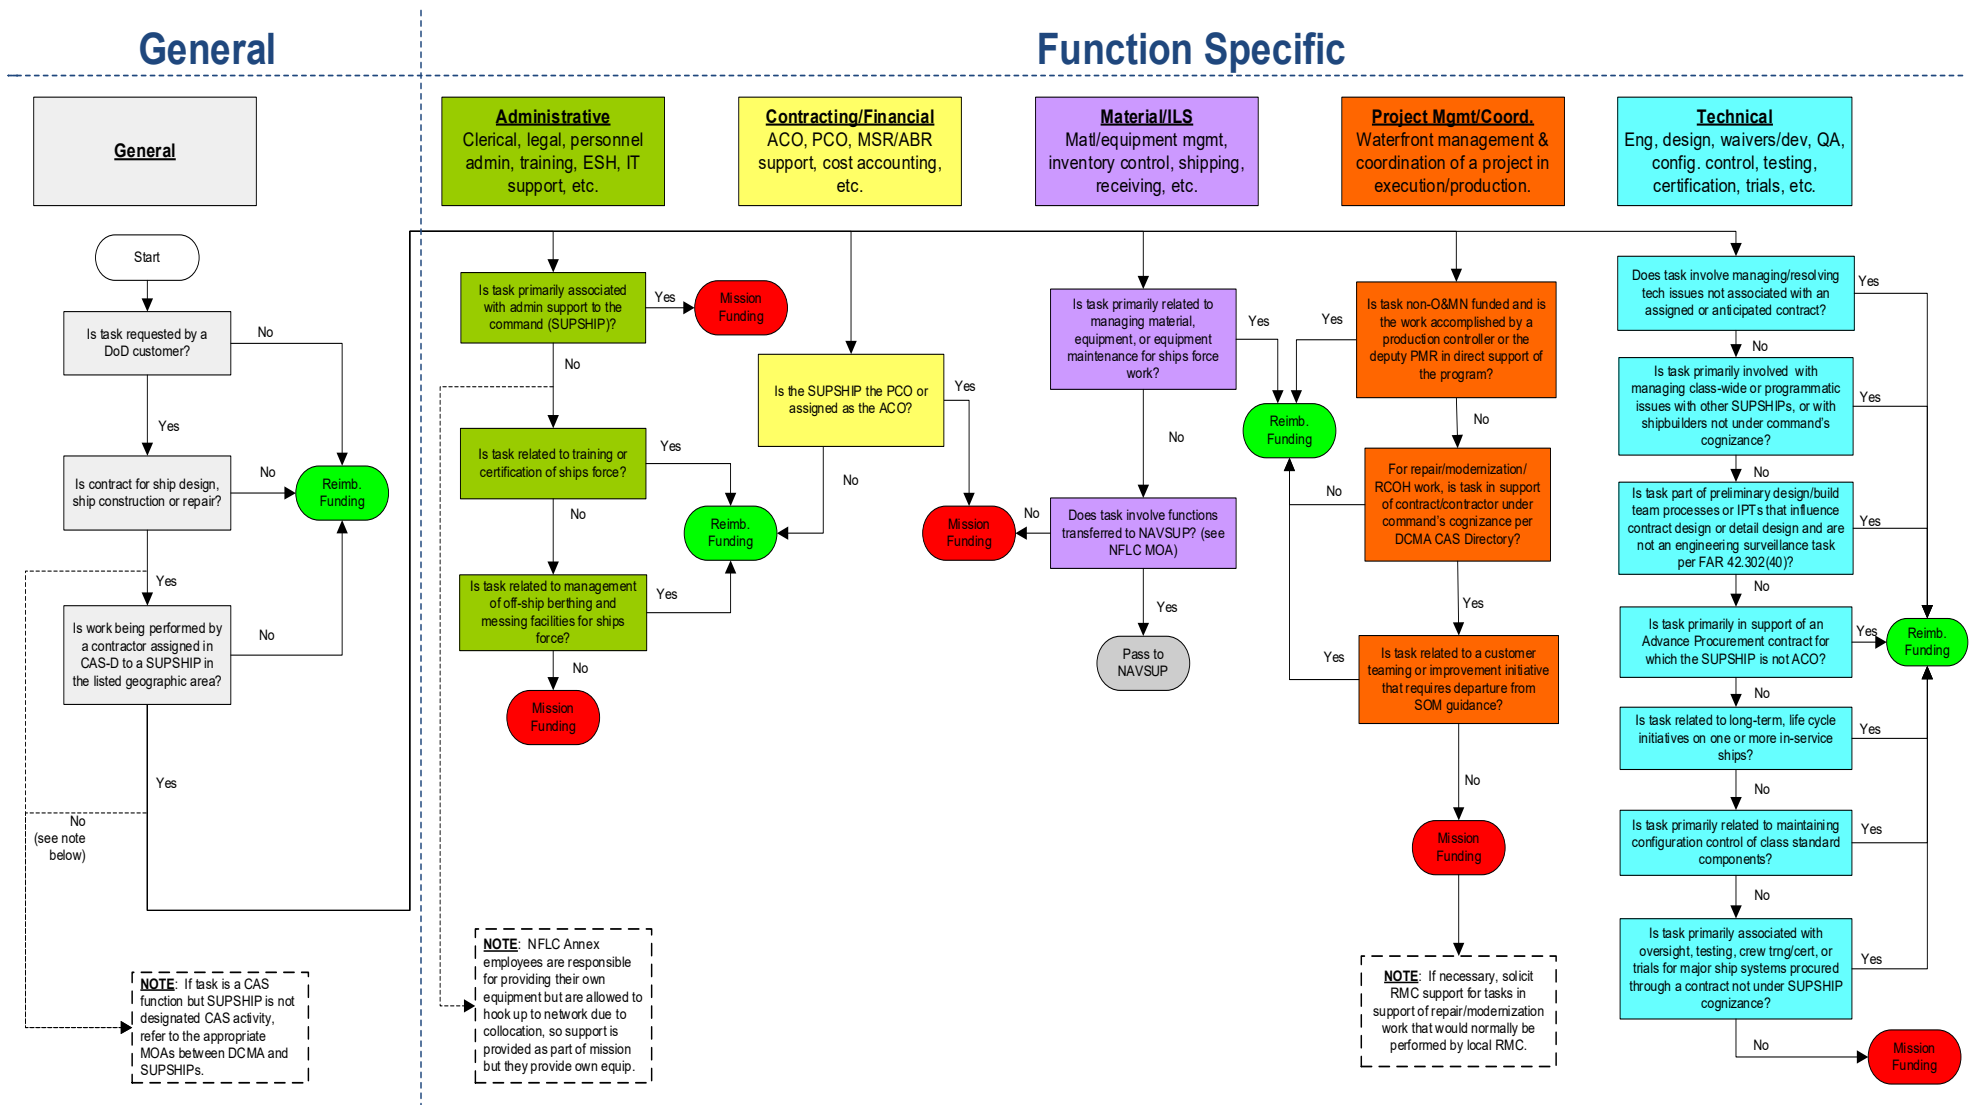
General

Function Specific

General

Administrative
Clerical, legal, personnel admin, training, ESH, IT support, etc.

Contracting/Financial
ACO, PCO, MSR/ABR support, cost accounting, etc.

Material/ILS
Matl/equipment mgmt, inventory control, shipping, receiving, etc.

Project Mgmt/Coord.
Waterfront management & coordination of a project in execution/production.

Technical
Eng, design, waivers/dev, QA, config. control, testing, certification, trials, etc.

Start

Is task requested by a DoD customer?

No

Yes

Is contract for ship design, ship construction or repair?

No

Reimb. Funding

Yes

Is work being performed by a contractor assigned in CAS-D to a SUPSHIP in the listed geographic area?

No

Yes

No (see note below)

NOTE: If task is a CAS function but SUPSHIP is not designated CAS activity, refer to the appropriate MOAs between DCMA and SUPSHIPs.

Is task primarily associated with admin support to the command (SUPSHIP)?

Yes

Mission Funding

No

Is task related to training or certification of ships force?

Yes

Reimb. Funding

No

Is task related to management of off-ship berthing and messing facilities for ships force?

Yes

No

Mission Funding

NOTE: NFLC Annex employees are responsible for providing their own equipment but are allowed to hook up to network due to collocation, so support is provided as part of mission but they provide own equip.

Is the SUPSHIP the PCO or assigned as the ACO?

Yes

No

Mission Funding

Is task primarily related to managing material, equipment, or equipment maintenance for ships force work?

Yes

No

Does task involve functions transferred to NAVSUP? (see NFLC MOA)

No

Yes

Pass to NAVSUP

Reimb. Funding

Yes

Is task non-O&MN funded and is the work accomplished by a production controller or the deputy PMR in direct support of the program?

No

For repair/modernization/ RCOH work, is task in support of contract/contractor under command's cognizance per DCMA CAS Directory?

No

Yes

Is task related to a customer teaming or improvement initiative that requires departure from SOM guidance?

Yes

No

Mission Funding

NOTE: If necessary, solicit RMC support for tasks in support of repair/modernization work that would normally be performed by local RMC.

Does task involve managing/resolving tech issues not associated with an assigned or anticipated contract?

Yes

No

Is task primarily involved with managing class-wide or programmatic issues with other SUPSHIPs, or with shipbuilders not under command's cognizance?

Yes

No

Is task part of preliminary design/build team processes or IPTs that influence contract design or detail design and are not an engineering surveillance task per FAR 42.302(40)?

Yes

No

Is task primarily in support of an Advance Procurement contract for which the SUPSHIP is not ACO?

Yes

Reimb. Funding

No

Is task related to long-term, life cycle initiatives on one or more in-service ships?

Yes

No

Is task primarily related to maintaining configuration control of class standard components?

Yes

No

Is task primarily associated with oversight, testing, crew trng/cert, or trials for major ship systems procured through a contract not under SUPSHIP cognizance?

Yes

No

Mission Funding